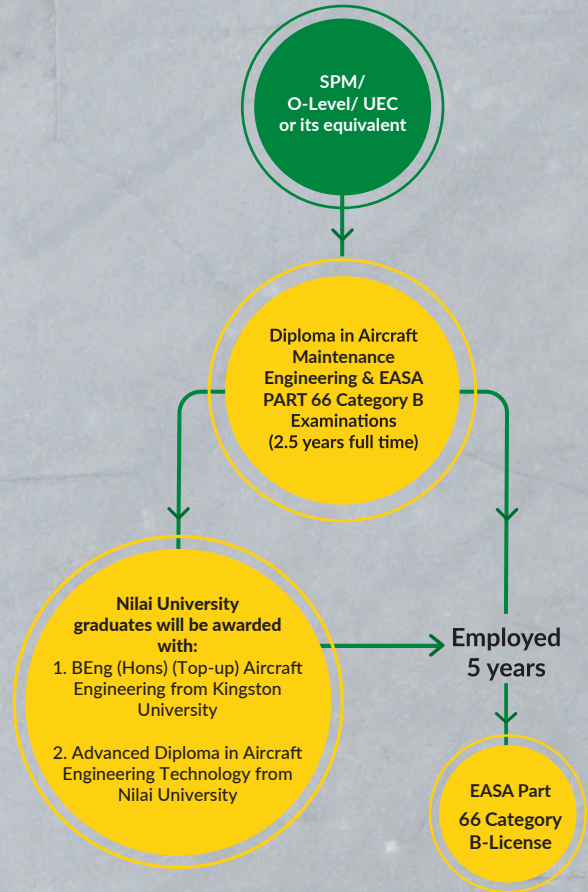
SPM/
O-Level/ UEC
or its equivalent

Diploma in Aircraft Maintenance Engineering & EASA PART 66 Category B Examinations
(2.5 years full time)

Nilai University graduates will be awarded with:
1. BEng (Hons) (Top-up) Aircraft Engineering from Kingston University

2. Advanced Diploma in Aircraft Engineering Technology from Nilai University

Employed
5 years

EASA Part
66 Category
B-License